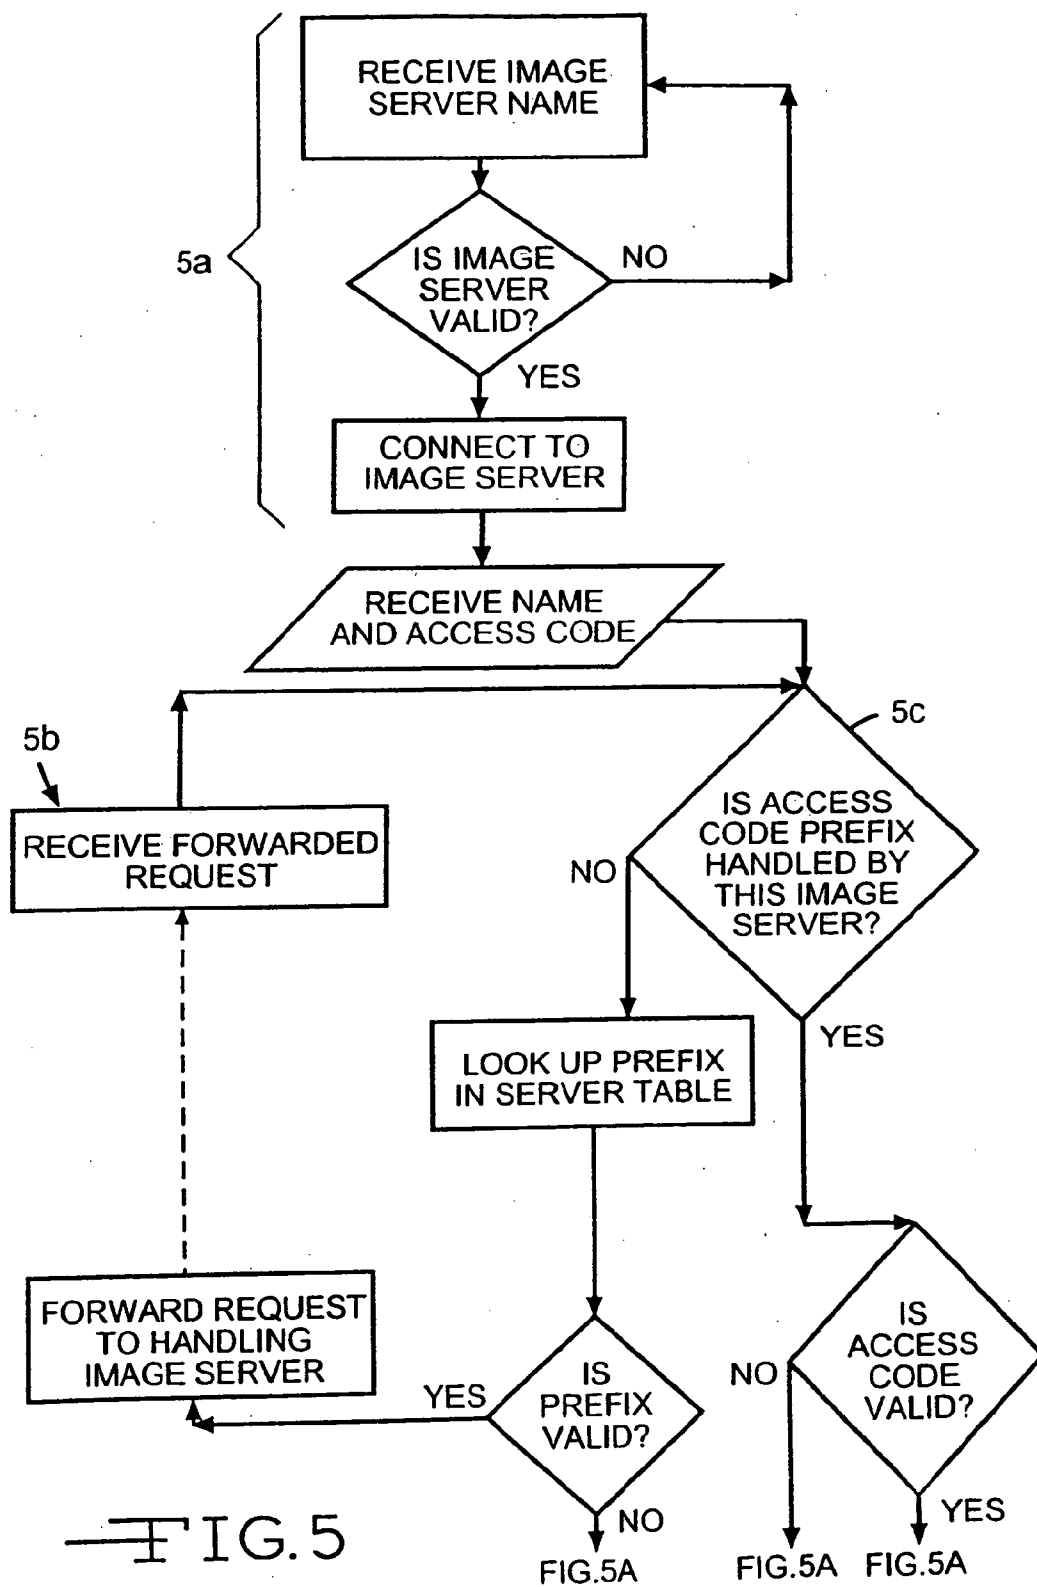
RECEIVE IMAGE SERVER NAME

5a

IS IMAGE SERVER VALID?

NO

YES

CONNECT TO IMAGE SERVER

RECEIVE NAME AND ACCESS CODE

5b

5c

RECEIVE FORWARDED REQUEST

IS ACCESS CODE PREFIX HANDLED BY THIS IMAGE SERVER?

NO

YES

LOOK UP PREFIX IN SERVER TABLE

FORWARD REQUEST TO HANDLING IMAGE SERVER

YES

IS PREFIX VALID?

NO

IS ACCESS CODE VALID?

NO

YES

FIG.5

FIG.5A

FIG.5A

FIG.5A